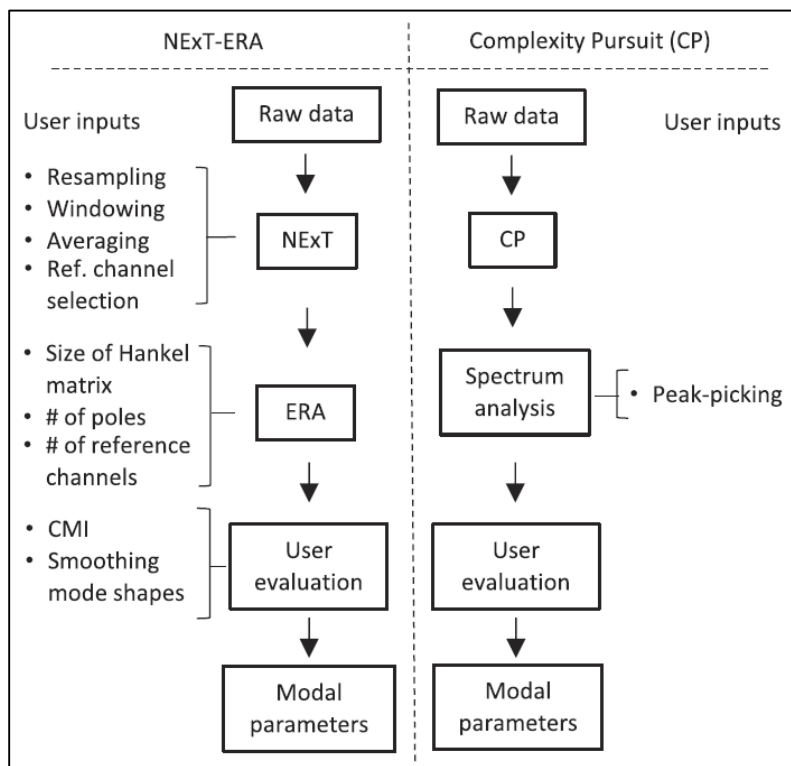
NExT-ERA

User inputs

Raw data

- Resampling
- Windowing
- Averaging
- Ref. channel selection

NExT

- Size of Hankel matrix
- # of poles
- # of reference channels

ERA

- CMI
- Smoothing mode shapes

User evaluation

Modal parameters

Complexity Pursuit (CP)

Raw data

User inputs

CP

Spectrum analysis

- Peak-picking

User evaluation

Modal parameters